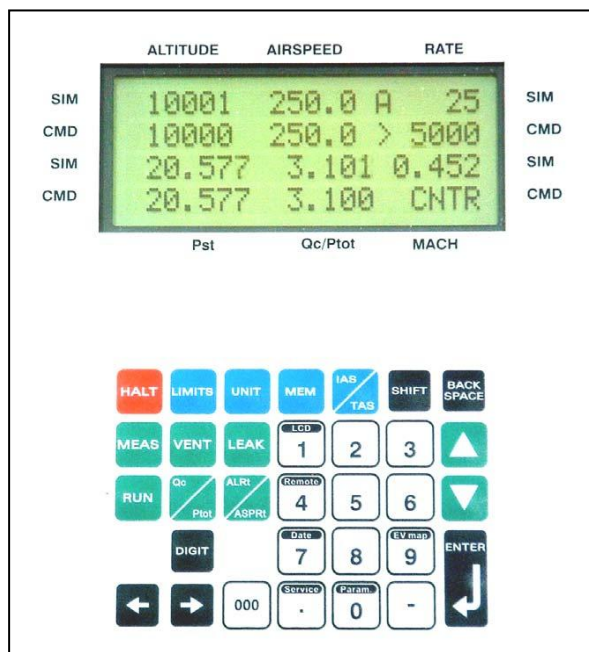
ALTITUDE AIRSPEED RATE

| | | | | |
|---|---|---|---|---|
| SIM | 10001 | 250.0 A | 25 | SIM |
| CMD | 10000 | 250.0 > | 5000 | CMD |
| SIM | 20.577 | 3.101 | 0.452 | SIM |
| CMD | 20.577 | 3.100 | CNTR | CMD |

Pst Qc/Ptot MACH

HALT LIMITS UNIT MEM IAS TAS SHIFT BACK SPACE

MEAS VENT LEAK LCD 1 2 3

RUN Qc Ptot ALRt ASPRt Remote 4 5 6

DIGIT Date 7 8 EV.map 9 ENTER

000 Service . Param. 0 -